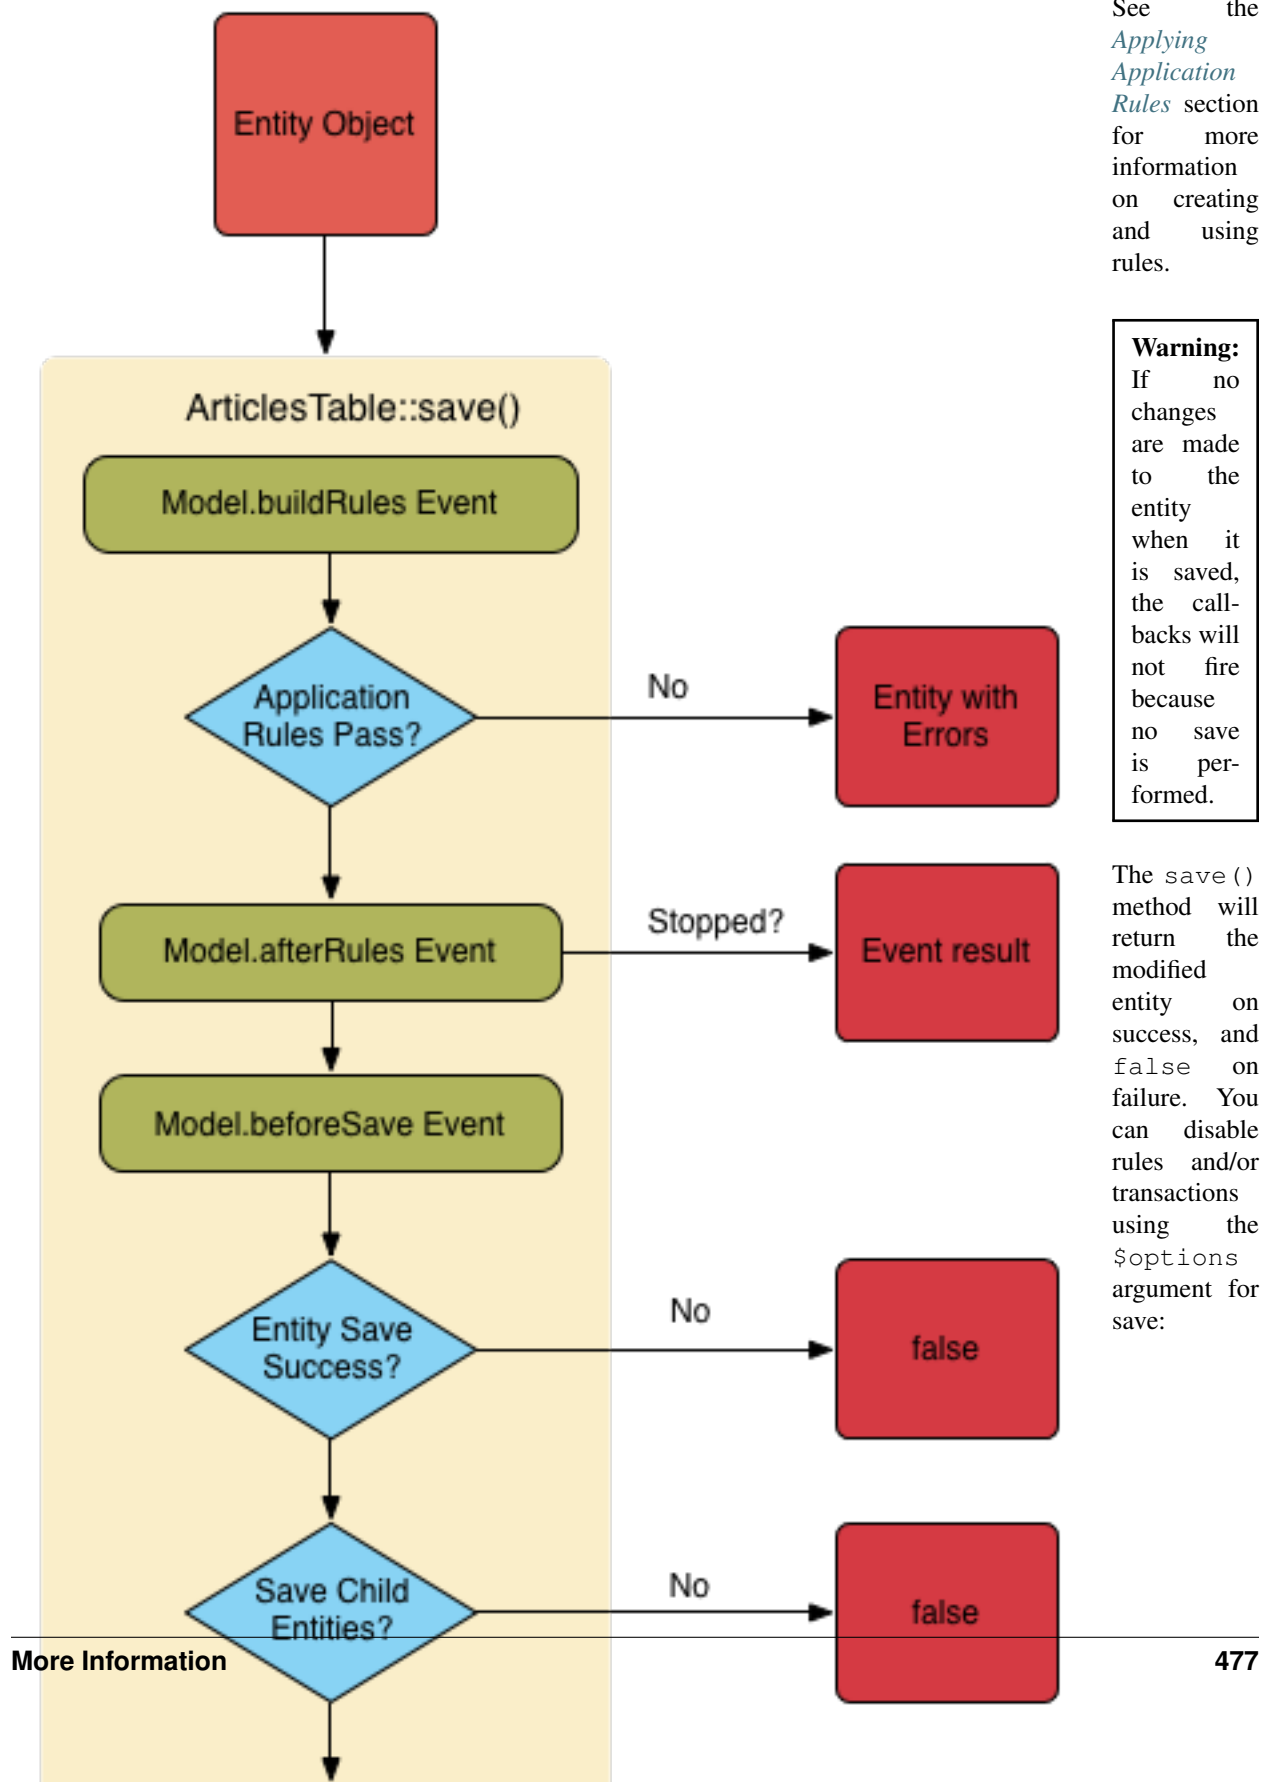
Entity Object

ArticlesTable::save()

Model.buildRules Event

Application Rules Pass?

No

Entity with Errors

Model.afterRules Event

Stopped?

Event result

Model.beforeSave Event

Entity Save Success?

No

false

Save Child Entities?

No

false

See the *Applying Application Rules* section for more information on creating and using rules.

**Warning:** If no changes are made to the entity when it is saved, the callbacks will not fire because no save is performed.

The `save()` method will return the modified entity on success, and `false` on failure. You can disable rules and/or transactions using the `$options` argument for save:

More Information

477